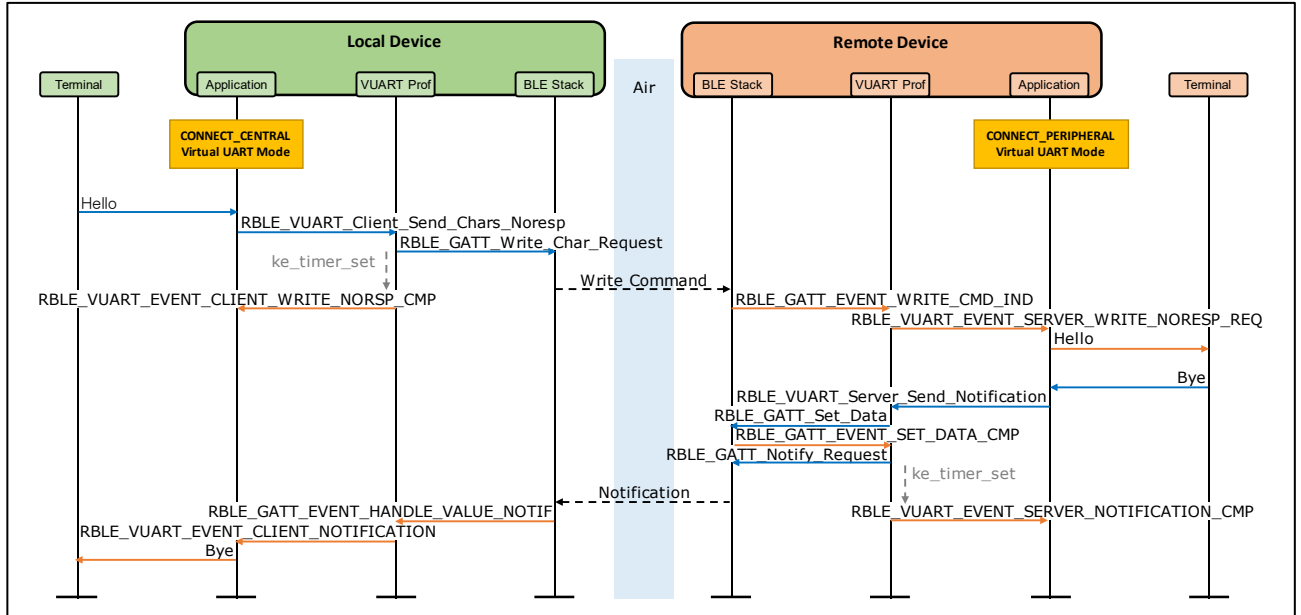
Local Device

Remote Device

Terminal

Application

VUART Prof

BLE Stack

Air

BLE Stack

VUART Prof

Application

Terminal

CONNECT_CENTRAL
Virtual UART Mode

CONNECT_PERIPHERAL
Virtual UART Mode

Hello

RBLE_VUART_Client_Send_Chars_Noresp

RBLE_GATT_Write_Char_Request

ke_timer_set

Write_Command

RBLE_VUART_EVENT_CLIENT_WRITE_NORSP_CMP

RBLE_GATT_EVENT_WRITE_CMD_IND

RBLE_VUART_EVENT_SERVER_WRITE_NORESP_REQ

Hello

Bye

RBLE_VUART_Server_Send_Notification

RBLE_GATT_Set_Data

RBLE_GATT_EVENT_SET_DATA_CMP

RBLE_GATT_Notify_Request

ke_timer_set

Notification

RBLE_GATT_EVENT_HANDLE_VALUE_NOTIF

RBLE_VUART_EVENT_SERVER_NOTIFICATION_CMP

RBLE_VUART_EVENT_CLIENT_NOTIFICATION

Bye